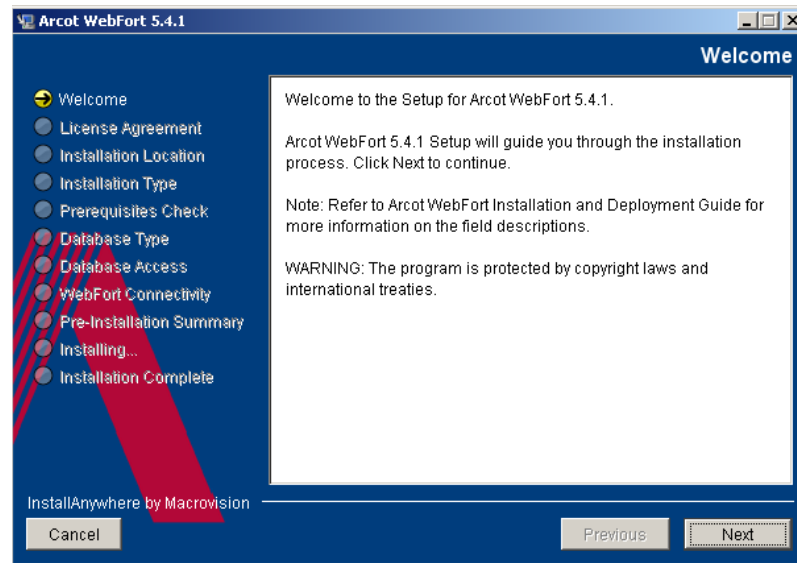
Arcot WebFort 5.4.1

Welcome

Welcome
License Agreement
Installation Location
Installation Type
Prerequisites Check
Database Type
Database Access
WebFort Connectivity
Pre-Installation Summary
Installing...
Installation Complete

Welcome to the Setup for Arcot WebFort 5.4.1.

Arcot WebFort 5.4.1 Setup will guide you through the installation process. Click Next to continue.

Note: Refer to Arcot WebFort Installation and Deployment Guide for more information on the field descriptions.

WARNING: The program is protected by copyright laws and international treaties.

InstallAnywhere by Macrovision

Cancel

Previous

Next